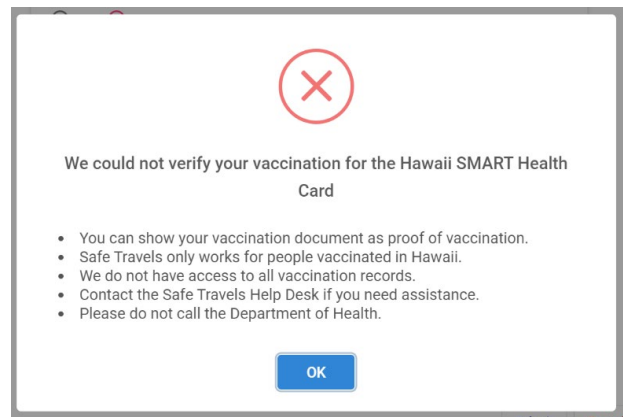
We could not verify your vaccination for the Hawaii SMART Health Card

- You can show your vaccination document as proof of vaccination.
- Safe Travels only works for people vaccinated in Hawaii.
- We do not have access to all vaccination records.
- Contact the Safe Travels Help Desk if you need assistance.
- Please do not call the Department of Health.

OK